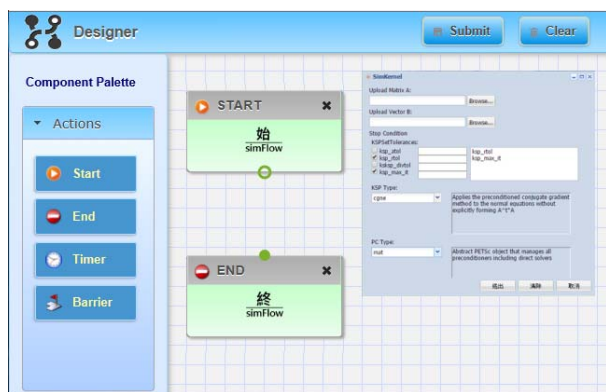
Designer

Submit

Clear

Component Palette

Actions

Start

End

Timer

Barrier

START

始

simFlow

END

終

simFlow

SimKernel

Upload Matrix A:

Browse...

Upload Vector B:

Browse...

Stop Condition

KSPSetTolerances:

ksp_atol

ksp_rtol

ksp_dvtol

ksp_max_it

ksp_rtol

ksp_max_it

KSP Type:

cgne

Applies the preconditioned conjugate gradient method to the normal equations without explicitly forming A^T*A

PC Type:

mat

Abstract PETSc object that manages all preconditioners including direct solves

送出

清除

取消